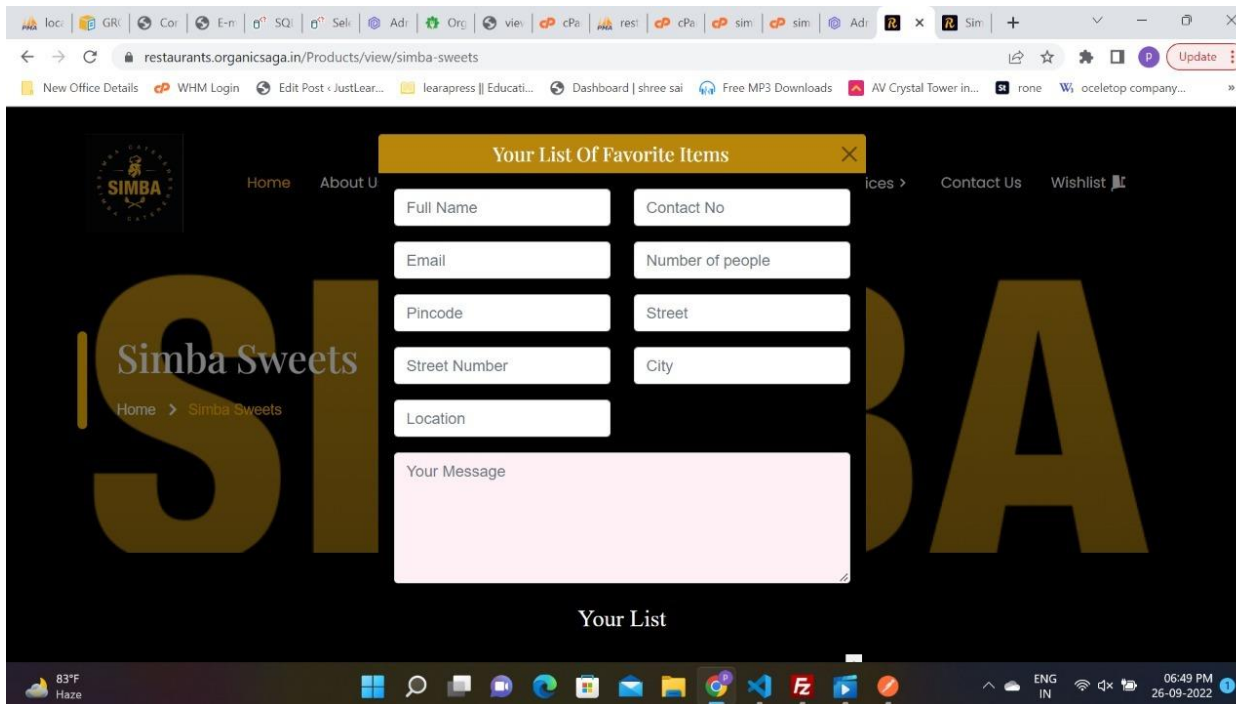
loc | GR( | Cor | E-n | SQ | Sel | Adr | Org | view | cPa | rest | cPa | sim | sim | Adr | × | Sim | +

restaurants.organicsaga.in/Products/view/simba-sweets

Update

New Office Details WHM Login Edit Post ‹ JustLear... learapress || Educati... Dashboard | shree sai Free MP3 Downloads AV Crystal Tower in... rone oceletop company...

SIMBA

Home About U ices › Contact Us Wishlist

SIMBA

Simba Sweets

Home › Simba Sweets

Your List Of Favorite Items

Full Name | Contact No

Email | Number of people

Pincode | Street

Street Number | City

Location

Your Message

Your List

83°F Haze

ENG IN 06:49 PM 26-09-2022 1